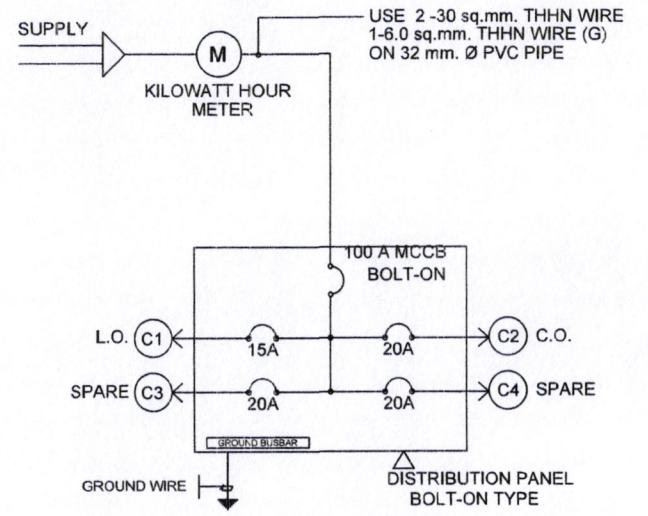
SUPPLY

M

KILOWATT HOUR METER

USE 2 -30 sq.mm. THHN WIRE
1-6.0 sq.mm. THHN WIRE (G)
ON 32 mm. Ø PVC PIPE

100 A MCCB
BOLT-ON

L.O. C1

15A

20A

C2 C.O.

SPARE C3

20A

20A

C4 SPARE

GROUND BUSBAR

GROUND WIRE

DISTRIBUTION PANEL
BOLT-ON TYPE